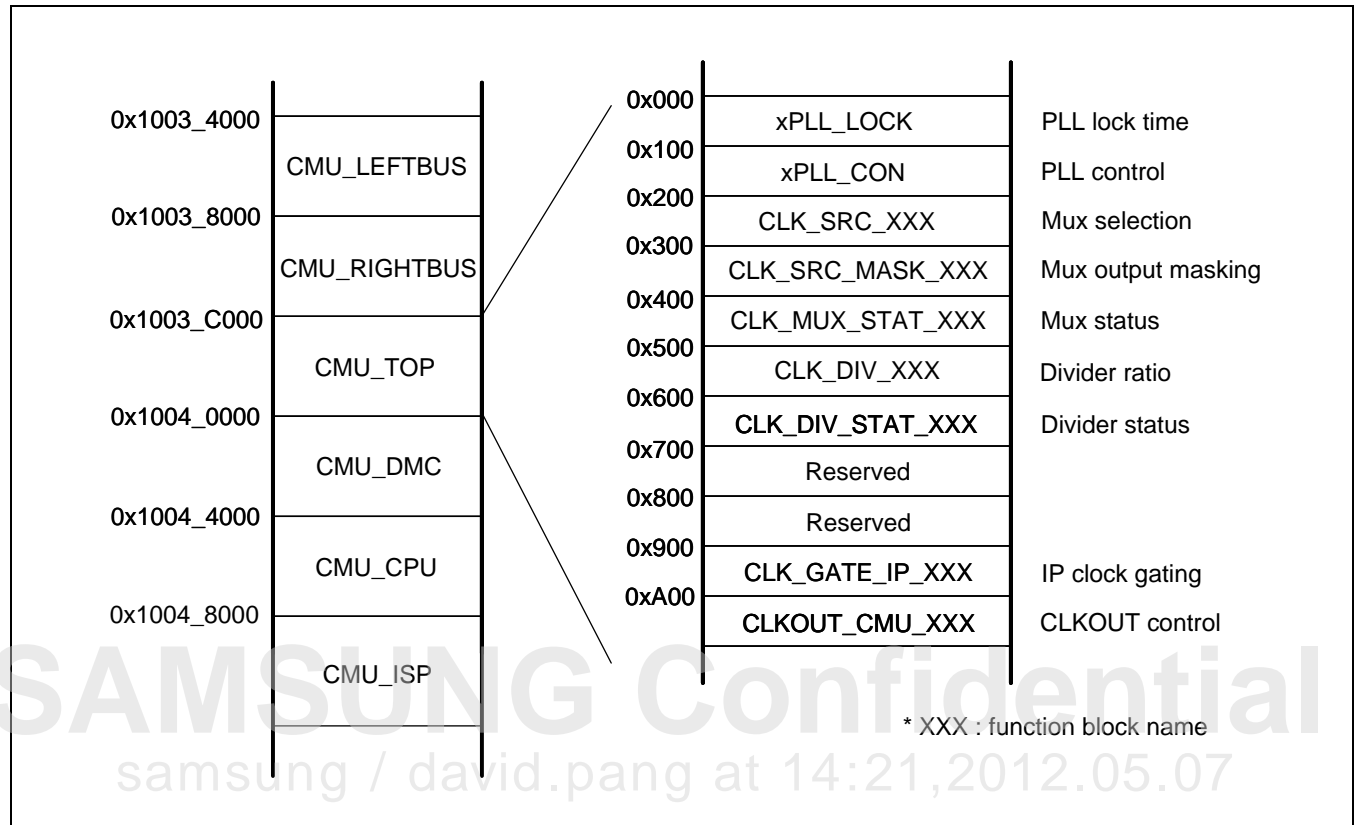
0x1003_4000
CMU_LEFTBUS
0x1003_8000
CMU_RIGHTBUS
0x1003_C000
CMU_TOP
0x1004_0000
CMU_DMC
0x1004_4000
CMU_CPU
0x1004_8000
CMU_ISP

0x000
xPLL_LOCK
PLL lock time
0x100
xPLL_CON
PLL control
0x200
CLK_SRC_XXX
Mux selection
0x300
CLK_SRC_MASK_XXX
Mux output masking
0x400
CLK_MUX_STAT_XXX
Mux status
0x500
CLK_DIV_XXX
Divider ratio
0x600
CLK_DIV_STAT_XXX
Divider status
0x700
Reserved
0x800
Reserved
0x900
CLK_GATE_IP_XXX
IP clock gating
0xA00
CLKOUT_CMU_XXX
CLKOUT control

* XXX : function block name

SAMSUNG Confidential
samsung / david.pang at 14:21,2012.05.07